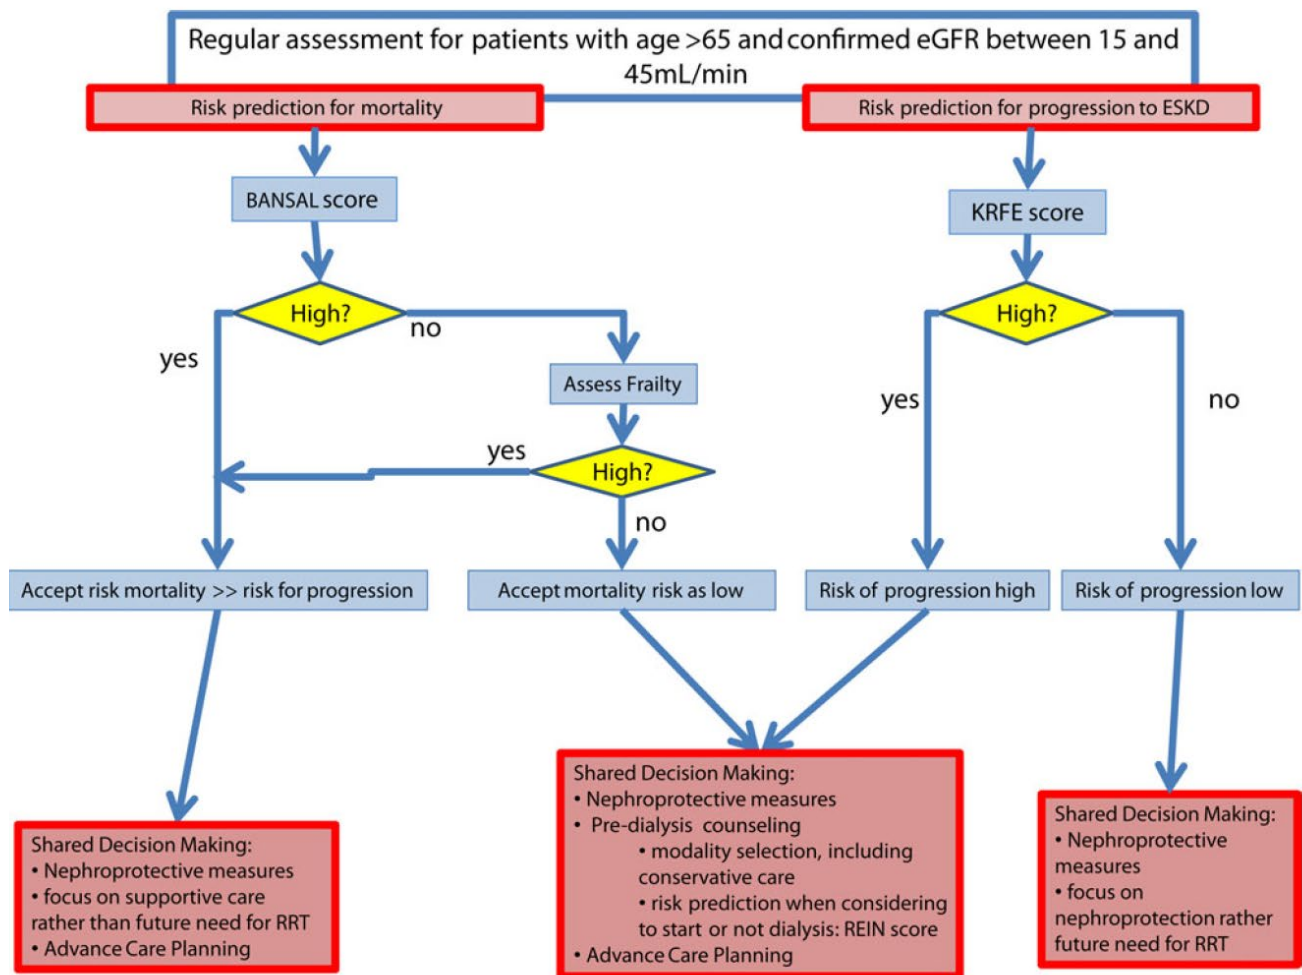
Regular assessment for patients with age >65 and confirmed eGFR between 15 and 45mL/min

Risk prediction for mortality

Risk prediction for progression to ESKD

BANSAL score

KRFE score

High?

no

yes

Assess Frailty

yes

High?

no

High?

yes

no

Accept risk mortality >> risk for progression

Accept mortality risk as low

Risk of progression high

Risk of progression low

Shared Decision Making:
• Nephroprotective measures
• focus on supportive care rather than future need for RRT
• Advance Care Planning

Shared Decision Making:
• Nephroprotective measures
• Pre-dialysis counseling
• modality selection, including conservative care
• risk prediction when considering to start or not dialysis: REIN score
• Advance Care Planning

Shared Decision Making:
• Nephroprotective measures
• focus on nephroprotection rather future need for RRT